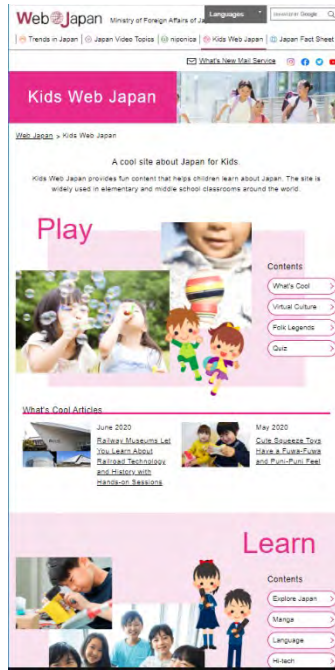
Web Japan Ministry of Foreign Affairs of Ja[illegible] Languages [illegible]

Trends in Japan | Japan Video Topics | niponica | Kids Web Japan | Japan Fact Sheet

What's New Mail Service

Kids Web Japan

Web Japan > Kids Web Japan

A cool site about Japan for Kids.

Kids Web Japan provides fun content that helps children learn about Japan. The site is widely used in elementary and middle school classrooms around the world.

Play

Contents

What's Cool

Virtual Culture

Folk Legends

Quiz

What's Cool Articles

June 2020
Railway Museums Let You Learn About Railroad Technology and History with Hands-on Sessions

May 2020
Cute Squeeze Toys Have a Fuwa-Fuwa and Puni-Puni Feel

Learn

Contents

Explore Japan

Manga

Language

Hi-tech